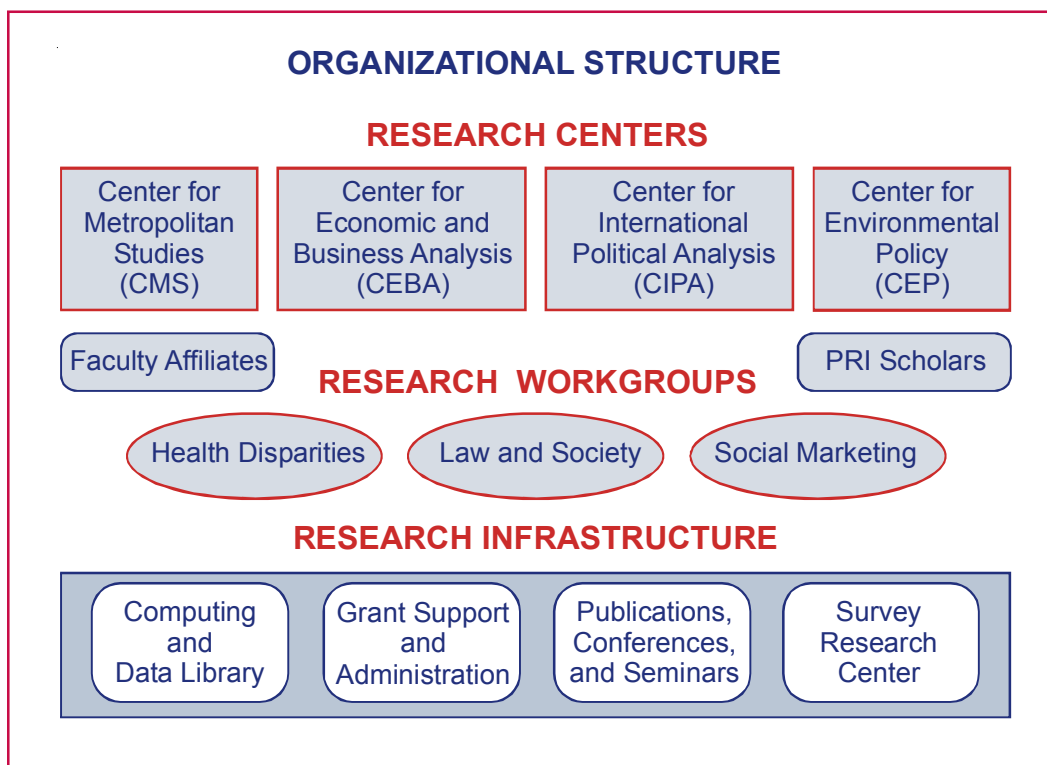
ORGANIZATIONAL STRUCTURE

RESEARCH CENTERS

Center for Metropolitan Studies (CMS)

Center for Economic and Business Analysis (CEBA)

Center for International Political Analysis (CIPA)

Center for Environmental Policy (CEP)

Faculty Affiliates

PRI Scholars

RESEARCH WORKGROUPS

Health Disparities

Law and Society

Social Marketing

RESEARCH INFRASTRUCTURE

Computing and Data Library

Grant Support and Administration

Publications, Conferences, and Seminars

Survey Research Center